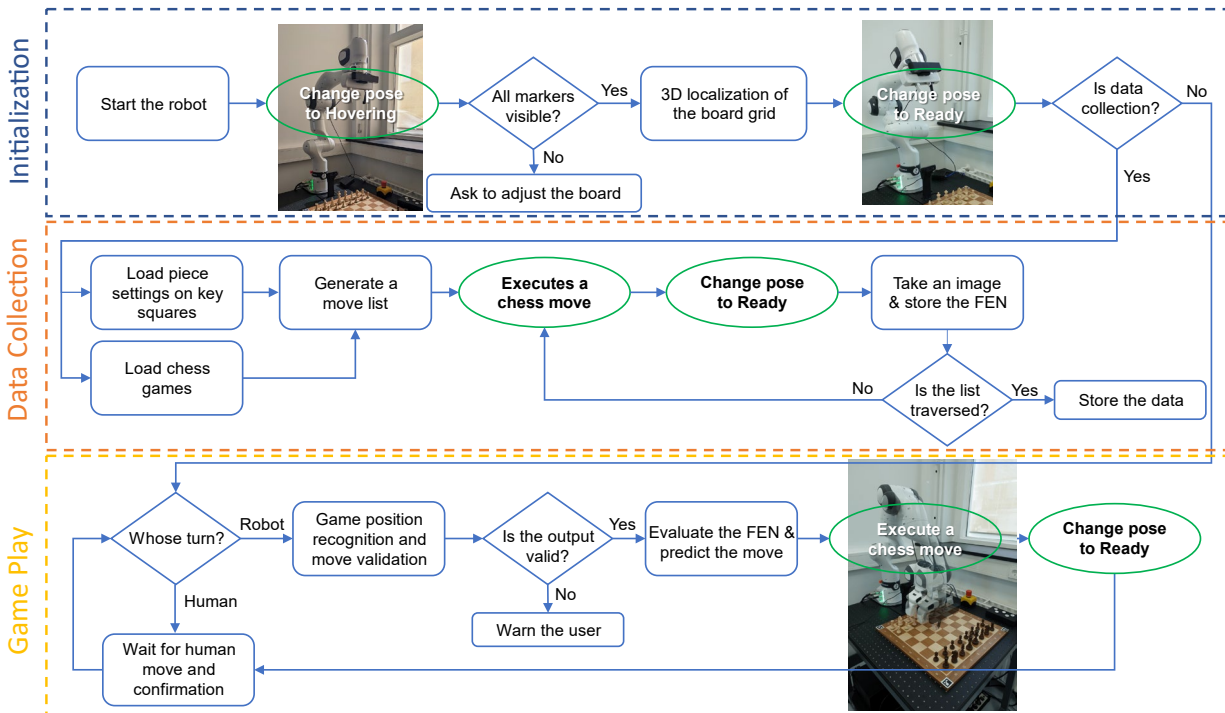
Initialization

Start the robot

Change pose to Hovering

All markers visible?

Yes

No

Ask to adjust the board

3D localization of the board grid

Change pose to Ready

Is data collection?

No

Yes

Data Collection

Load piece settings on key squares

Load chess games

Generate a move list

Executes a chess move

Change pose to Ready

Take an image & store the FEN

Is the list traversed?

No

Yes

Store the data

Game Play

Whose turn?

Robot

Human

Game position recognition and move validation

Is the output valid?

Yes

No

Warn the user

Evaluate the FEN & predict the move

Execute a chess move

Change pose to Ready

Wait for human move and confirmation